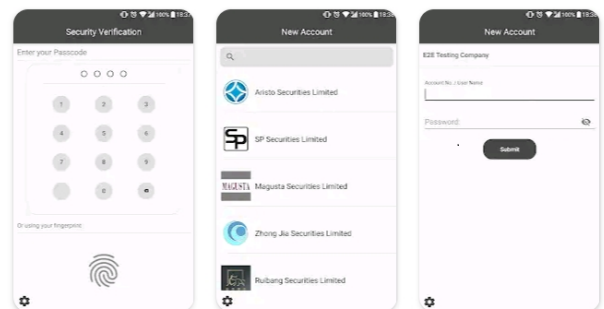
100% 19:34

Security Verification

Enter your Passcode

1
2
3
4
5
6
7
8
9
0

Or using your fingerprint

100% 19:34

New Account

Aristo Securities Limited

SP

SP Securities Limited

MAGUSTA

Magusta Securities Limited

Zhong Jia Securities Limited

Ruibang Securities Limited

100% 19:34

New Account

E2E Testing Company

Account No. / User Name

Password

Submit